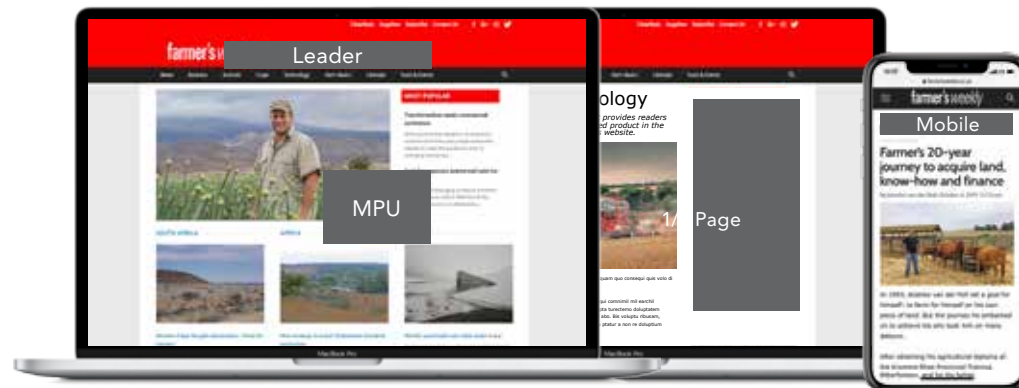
farmer's weekly

Leader

MOST POPULAR

MPU

SOUTH AFRICA

AFRICA

MacBook Pro

ology

provides readers
ed product in the
website.

1/ Page

farmer's weekly

Mobile

Farmer's 20-year journey to acquire land, know-how and finance